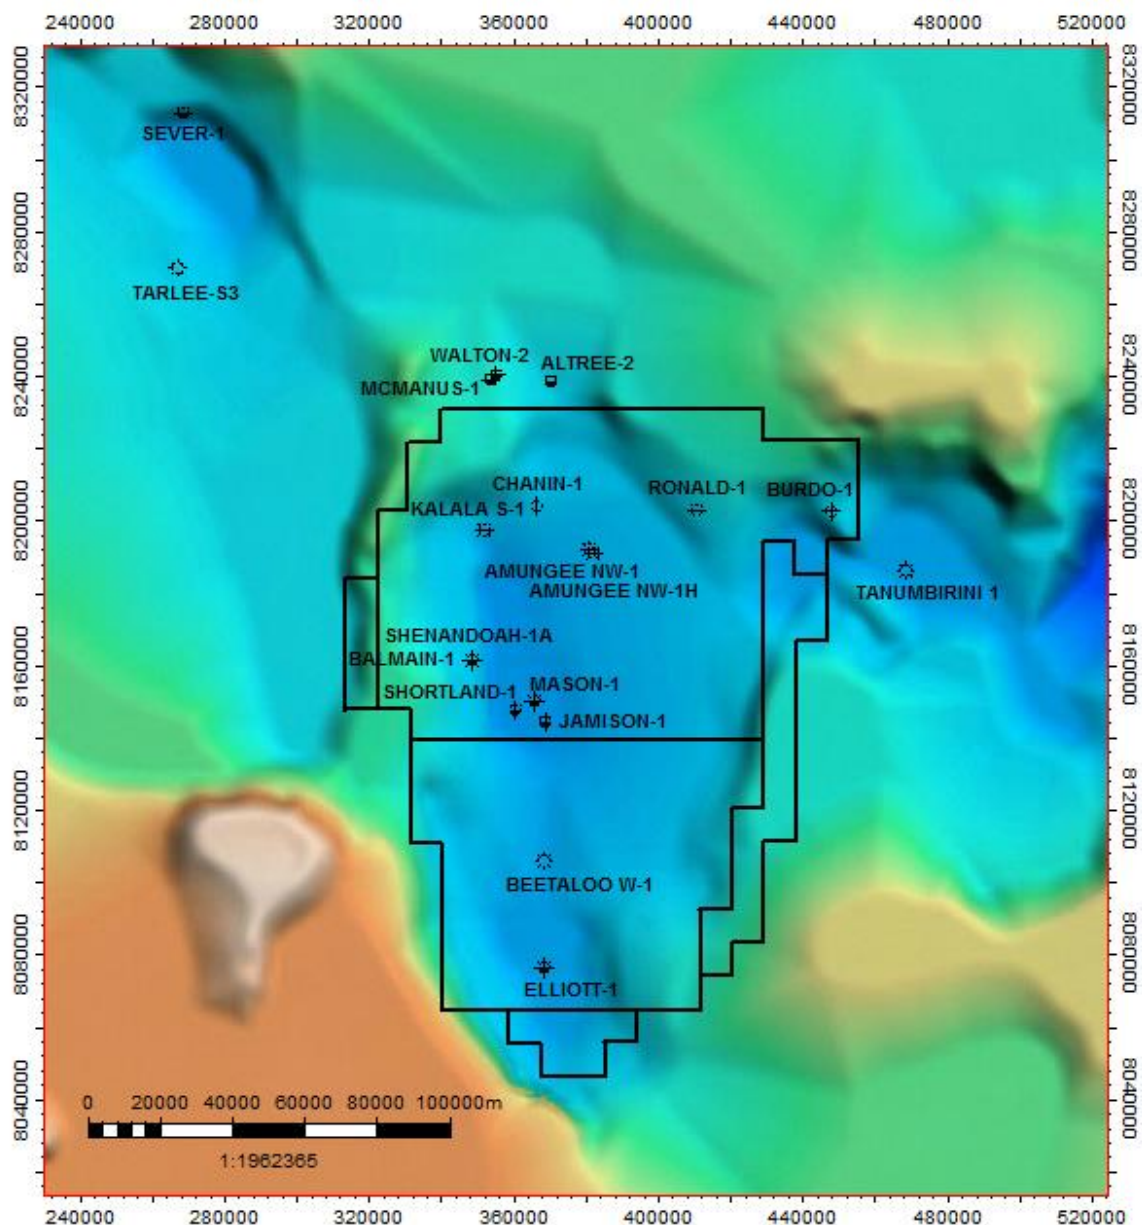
240000 280000 320000 360000 400000 440000 480000 520000

8320000
8280000
8240000
8200000
8160000
8120000
8080000
8040000

SEVER-1
TARLEE-S3
WALTON-2
ALTREE-2
MCMANUS-1
CHANIN-1
RONALD-1
BURDO-1
KALALA S-1
AMUNGEE NW-1
AMUNGEE NW-1H
TANUMBIRINI 1
SHENANDOAH-1A
BALMAIN-1
SHORTLAND-1
MASON-1
JAMISON-1
BEETALOO W-1
ELLIOTT-1

0 20000 40000 60000 80000 100000m
1:1962365

8320000
8280000
8240000
8200000
8160000
8120000
8080000
8040000

240000 280000 320000 360000 400000 440000 480000 520000